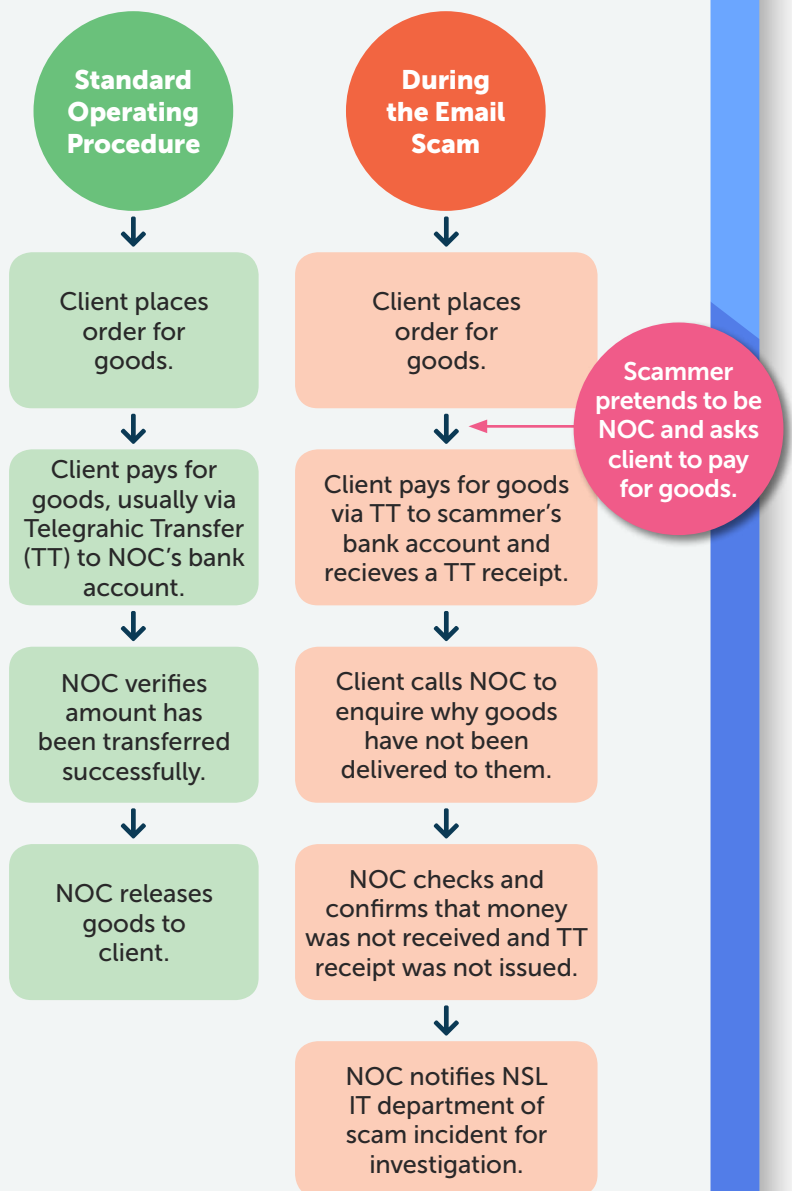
Standard Operating Procedure

Client places order for goods.

Client pays for goods, usually via Telegrahic Transfer (TT) to NOC’s bank account.

NOC verifies amount has been transferred successfully.

NOC releases goods to client.

During the Email Scam

Client places order for goods.

Scammer pretends to be NOC and asks client to pay for goods.

Client pays for goods via TT to scammer’s bank account and recieves a TT receipt.

Client calls NOC to enquire why goods have not been delivered to them.

NOC checks and confirms that money was not received and TT receipt was not issued.

NOC notifies NSL IT department of scam incident for investigation.